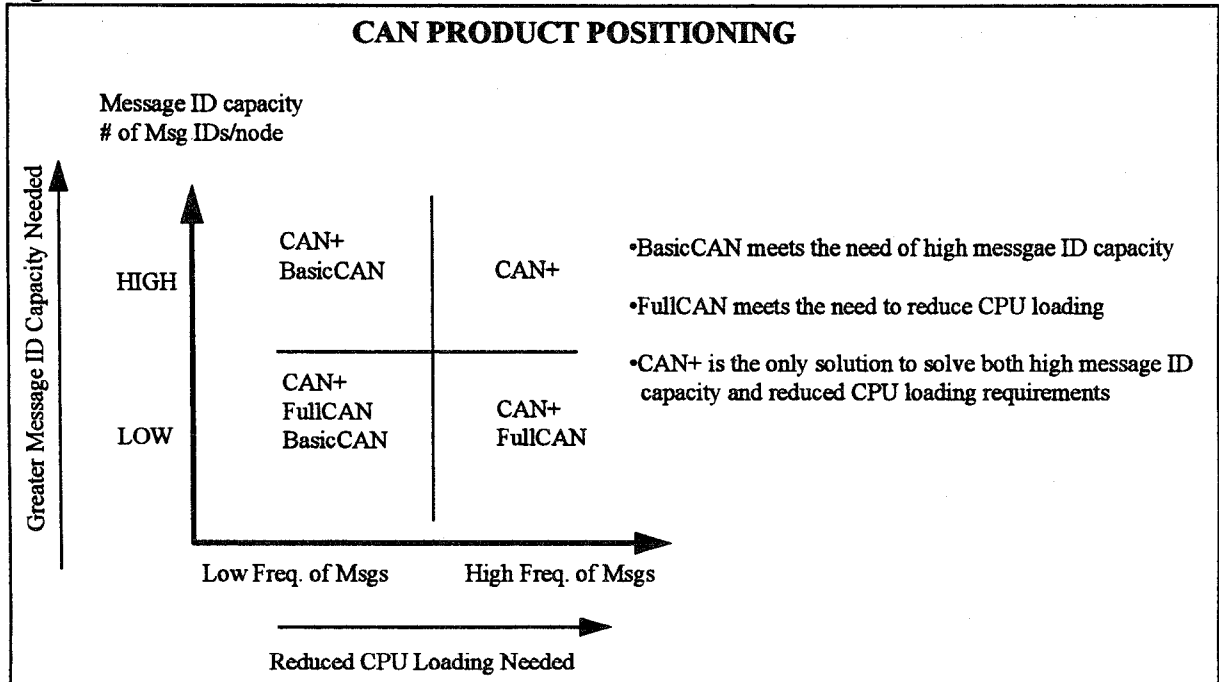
CAN PRODUCT POSITIONING

Message ID capacity
# of Msg IDs/node

Greater Message ID Capacity Needed

HIGH

LOW

CAN+
BasicCAN

CAN+

CAN+
FullCAN
BasicCAN

CAN+
FullCAN

Low Freq. of Msgs

High Freq. of Msgs

Reduced CPU Loading Needed

•BasicCAN meets the need of high messgae ID capacity

•FullCAN meets the need to reduce CPU loading

•CAN+ is the only solution to solve both high message ID capacity and reduced CPU loading requirements